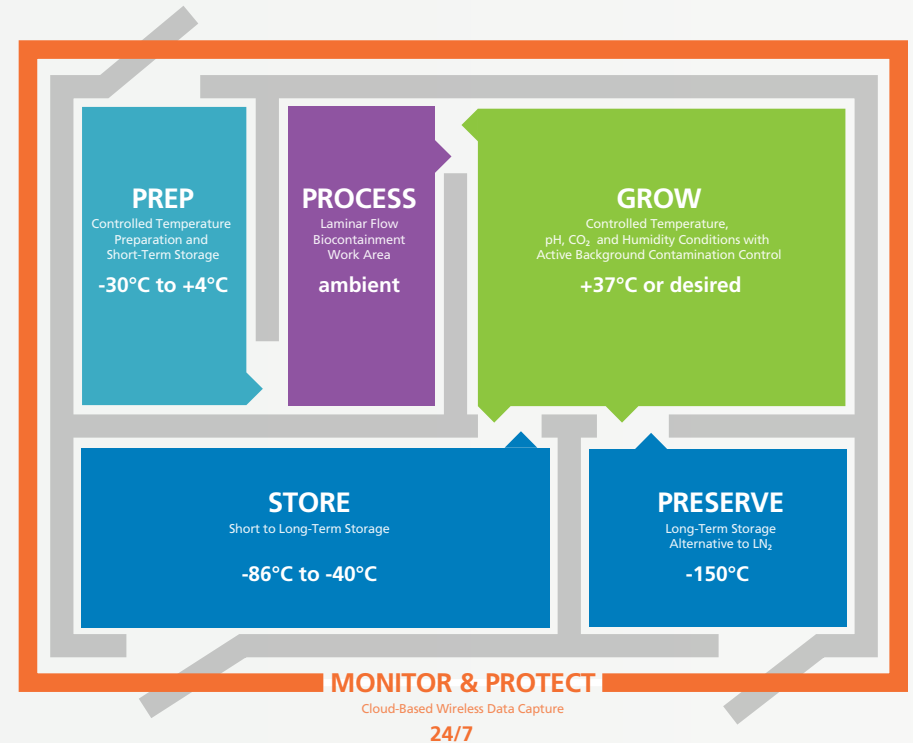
PREP
Controlled Temperature Preparation and Short-Term Storage
-30°C to +4°C

PROCESS
Laminar Flow Biocontainment Work Area
ambient

GROW
Controlled Temperature, pH, $CO_2$ and Humidity Conditions with Active Background Contamination Control
+37°C or desired

STORE
Short to Long-Term Storage
-86°C to -40°C

PRESERVE
Long-Term Storage Alternative to $LN_2$
-150°C

MONITOR & PROTECT
Cloud-Based Wireless Data Capture
24/7